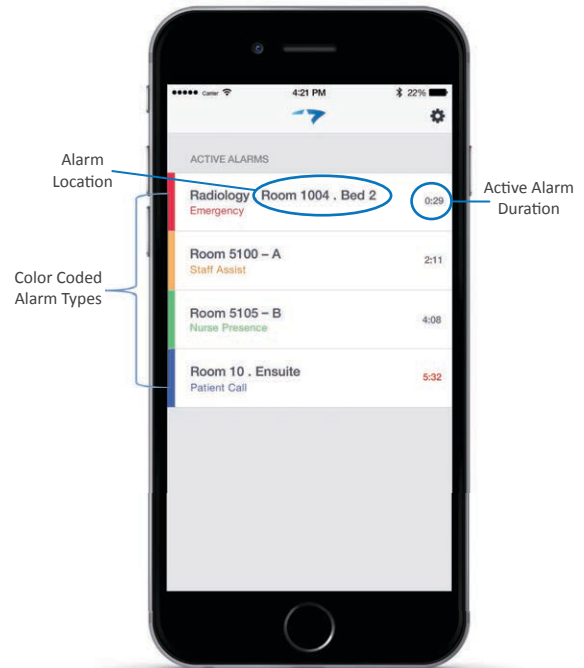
●●●●● Carrier 4:21 PM 22%

ACTIVE ALARMS

Alarm Location

Active Alarm Duration

Radiology Room 1004 . Bed 2
Emergency
0:29

Color Coded Alarm Types

Room 5100 – A
Staff Assist
2:11

Room 5105 – B
Nurse Presence
4:08

Room 10 . Ensuite
Patient Call
5:32